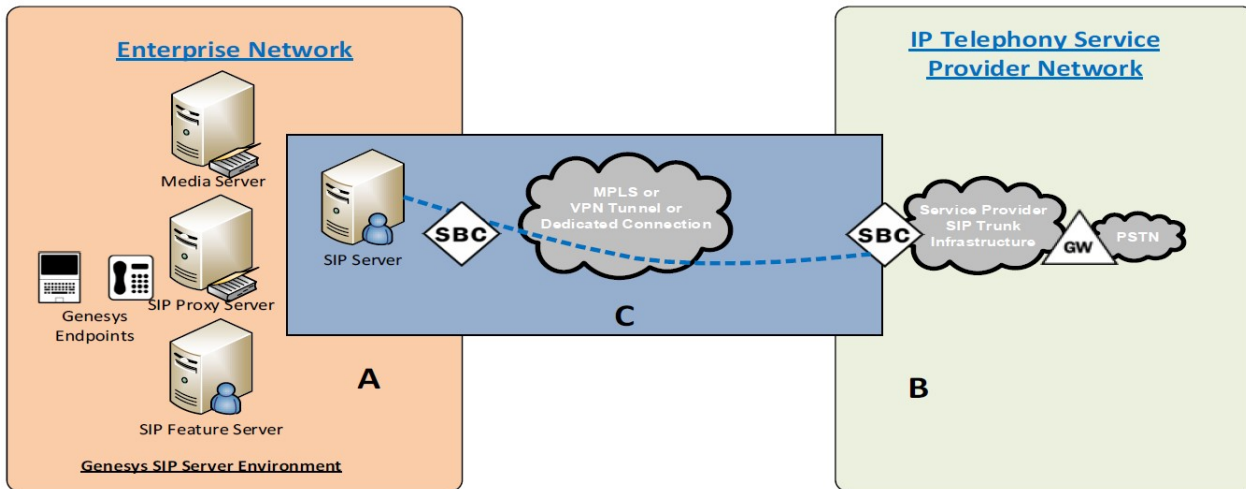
Enterprise Network

Media Server

SIP Server

SBC

MPLS or VPN Tunnel or Dedicated Connection

SBC

Service Provider SIP Trunk Infrastructure

GW

PSTN

IP Telephony Service Provider Network

Genesys Endpoints

SIP Proxy Server

C

A

B

SIP Feature Server

Genesys SIP Server Environment